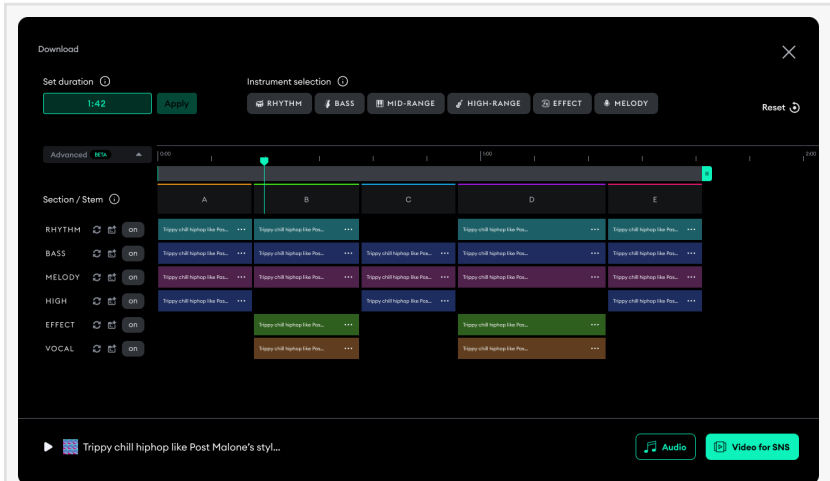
Download

Set duration ⓘ

1:42 Apply

Instrument selection ⓘ

RHYTHM BASS MID-RANGE HIGH-RANGE EFFECT MELODY

Reset

Advanced BETA

0:00 1:00 2:00

Section / Stem ⓘ

A B C D E

RHYTHM on
BASS on
MELODY on
HIGH on
EFFECT on
VOCAL on

Trippy chill hiphop like Pos... ···

Trippy chill hiphop like Post Malone's styl...

Audio Video for SNS